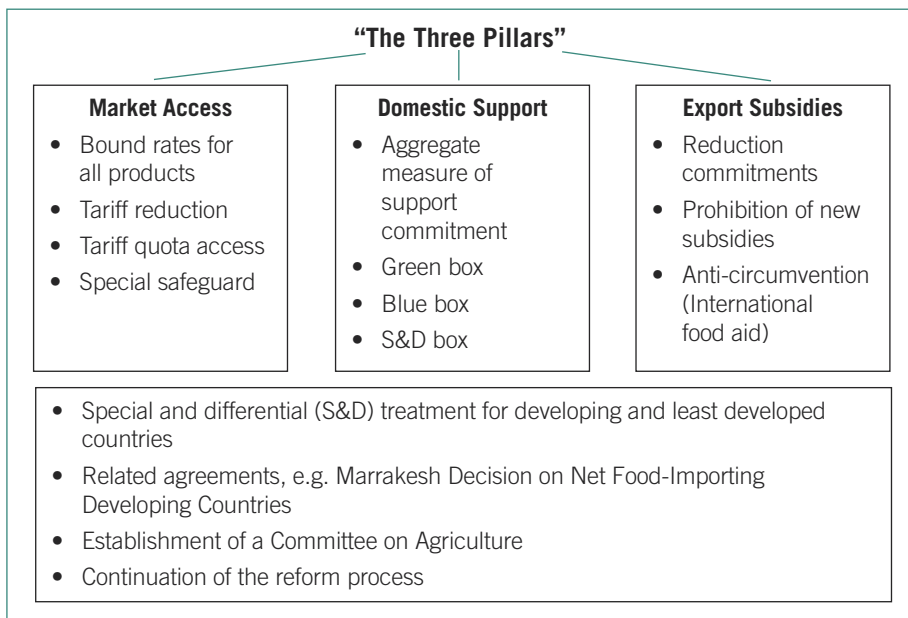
"The Three Pillars"

**Market Access**
- Bound rates for all products
- Tariff reduction
- Tariff quota access
- Special safeguard

**Domestic Support**
- Aggregate measure of support commitment
- Green box
- Blue box
- S&D box

**Export Subsidies**
- Reduction commitments
- Prohibition of new subsidies
- Anti-circumvention (International food aid)

- Special and differential (S&D) treatment for developing and least developed countries
- Related agreements, e.g. Marrakesh Decision on Net Food-Importing Developing Countries
- Establishment of a Committee on Agriculture
- Continuation of the reform process